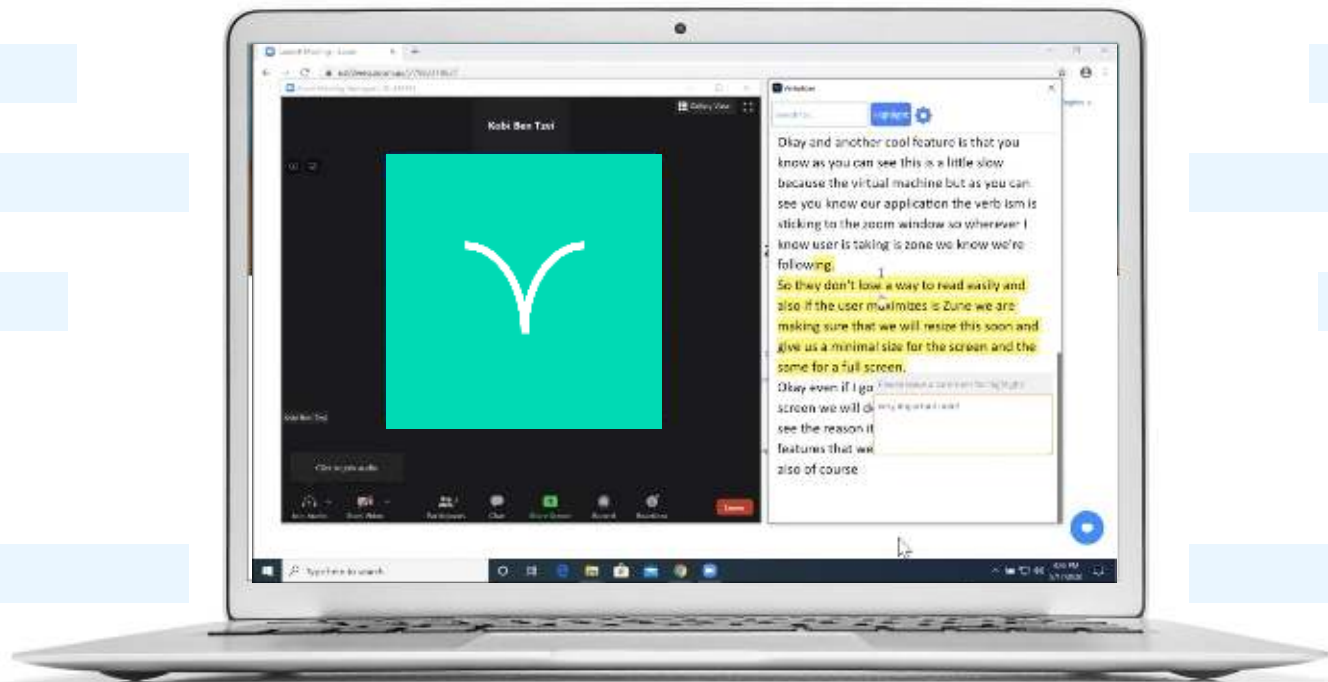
Kobi Ben Tzvi

Okay and another cool feature is that you know as you can see this is a little slow because the virtual machine but as you can see you know our application the verb ism is sticking to the zoom window so wherever I know user is taking is zone we know we're following.

So they don't lose a way to read easily and also if the user maximizes is Zune we are making sure that we will resize this soon and give us a minimal size for the screen and the some for a full screen.

Okay even if I go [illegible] screen we will d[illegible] see the reason it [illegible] features that we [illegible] also of course

Highlight

Kobi Ben Tzvi

Click to join audio

Leave

Type here to search